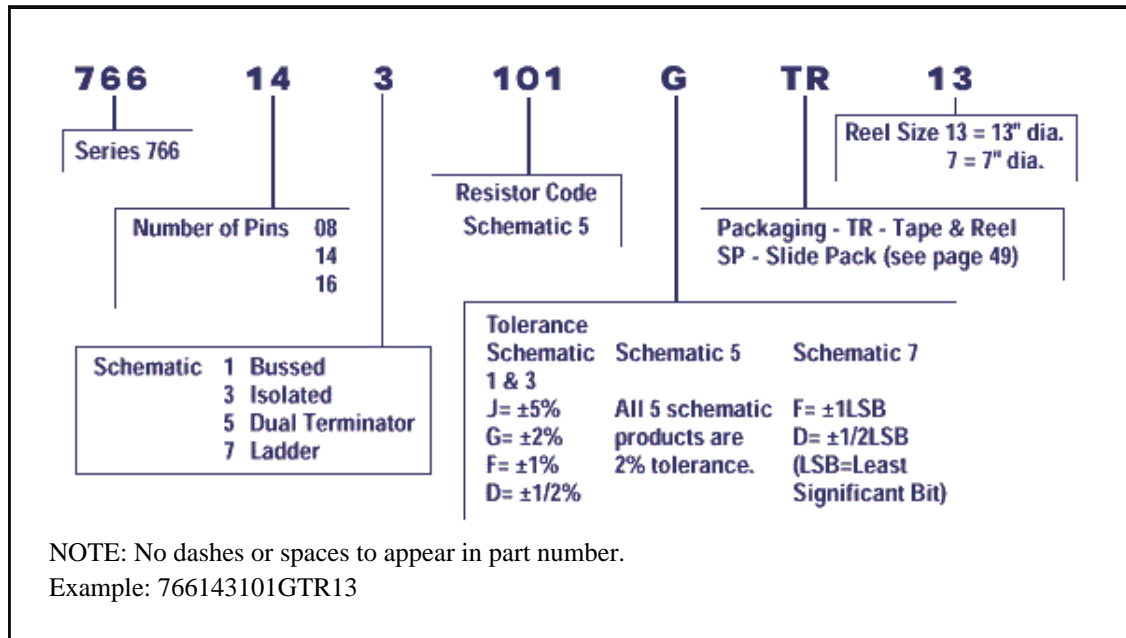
766 14 3 101 G TR 13

Series 766

Number of Pins 08
14
16

Schematic 1 Bussed
3 Isolated
5 Dual Terminator
7 Ladder

Resistor Code
Schematic 5

Reel Size 13 = 13" dia.
7 = 7" dia.

Packaging - TR - Tape & Reel
SP - Slide Pack (see page 49)

| Tolerance Schematic 1 & 3 | Schematic 5 | Schematic 7 |
|---|---|---|
| J= ±5% | All 5 schematic | F= ±1LSB |
| G= ±2% | products are | D= ±1/2LSB |
| F= ±1% | 2% tolerance. | (LSB=Least |
| D= ±1/2% | | Significant Bit) |

NOTE: No dashes or spaces to appear in part number.
Example: 766143101GTR13